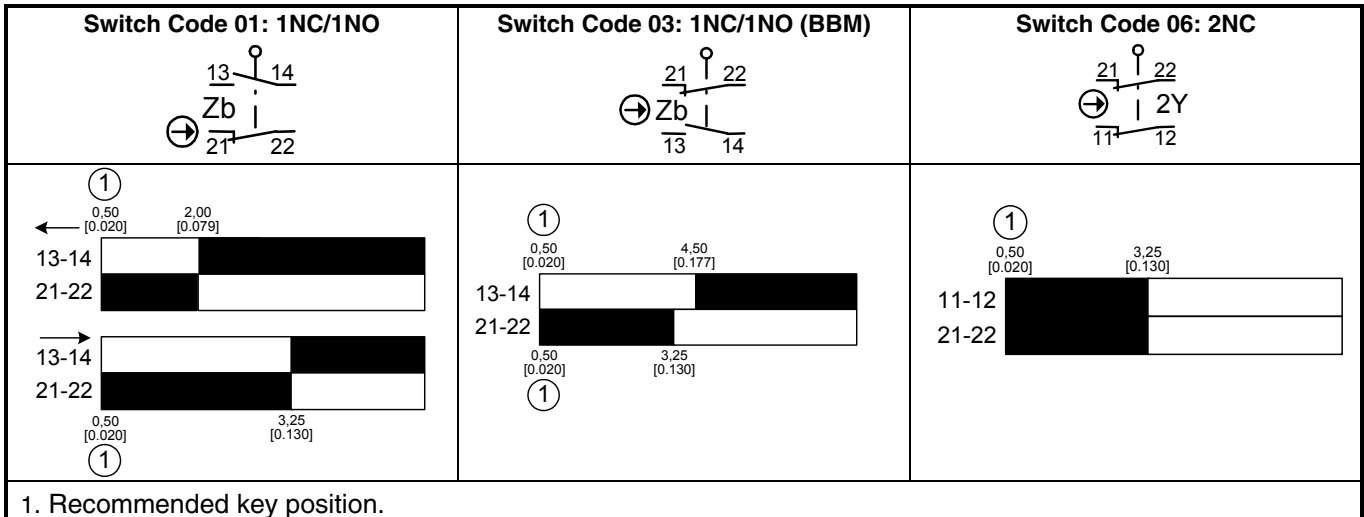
| Switch Code 01: 1NC/1NO | Switch Code 03: 1NC/1NO (BBM) | Switch Code 06: 2NC |
|---|---|---|
| 13 14 Zb 21 22 | 21 22 Zb 13 14 | 21 22 2Y 11 12 |
| 1 0,50 [0.020] 2,00 [0.079] 13-14 21-22 13-14 21-22 0,50 [0.020] 3,25 [0.130] 1 | 1 0,50 [0.020] 4,50 [0.177] 13-14 21-22 0,50 [0.020] 3,25 [0.130] 1 | 1 0,50 [0.020] 3,25 [0.130] 11-12 21-22 |

1. Recommended key position.